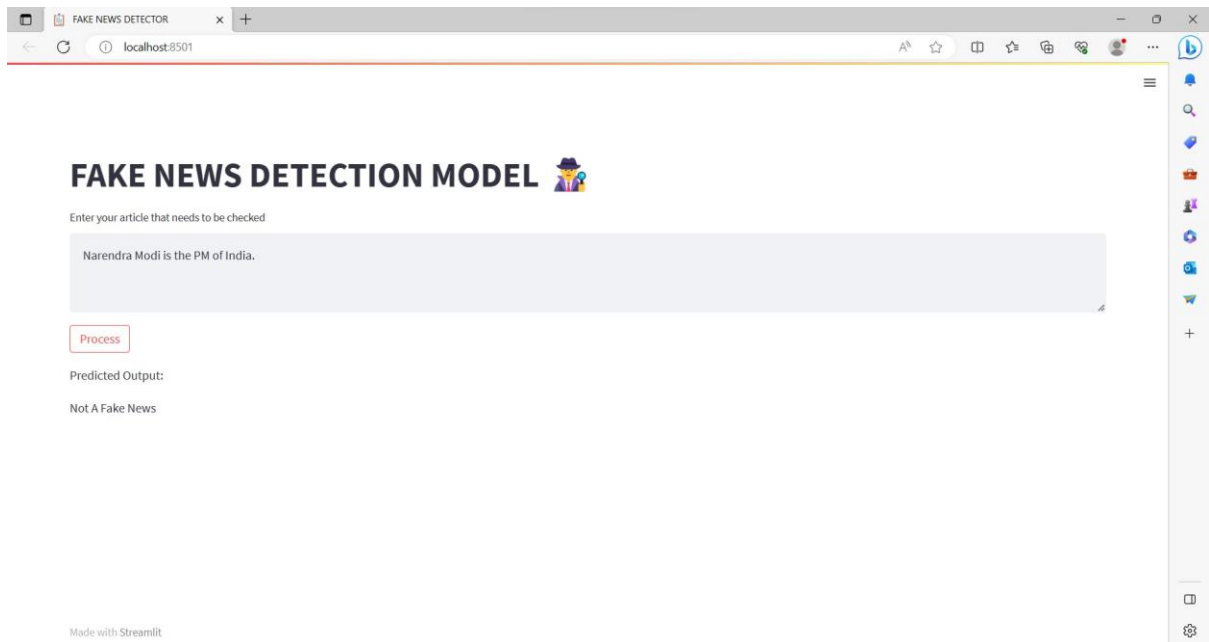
FAKE NEWS DETECTOR

localhost:8501

FAKE NEWS DETECTION MODEL

Enter your article that needs to be checked

Narendra Modi is the PM of India.

Process

Predicted Output:

Not A Fake News

Made with Streamlit